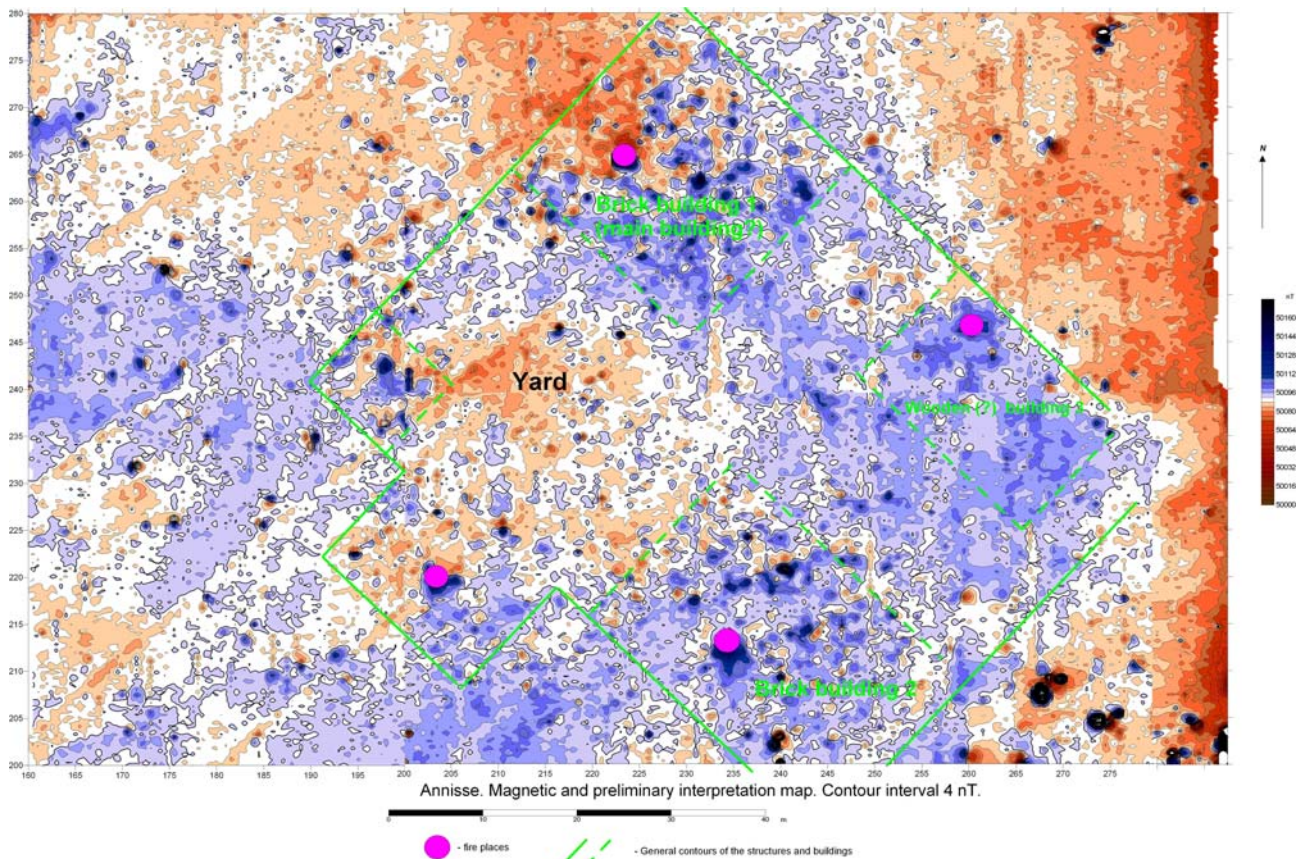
280
275
270
265
260
255
250
245
240
235
230
225
220
215
210
205
200

160 165 170 175 180 185 190 195 200 205 210 215 220 225 230 235 240 245 250 255 260 265 270 275

N

Brick building 1
(main building?)

Yard

Wooden (?) building 3

Brick building 2

nT
50160
50144
50128
50112
50096
50080
50064
50048
50032
50016
50000

Annisse. Magnetic and preliminary interpretation map. Contour interval 4 nT.

0 10 20 30 40 m

- fire places

- General contours of the structures and buildings